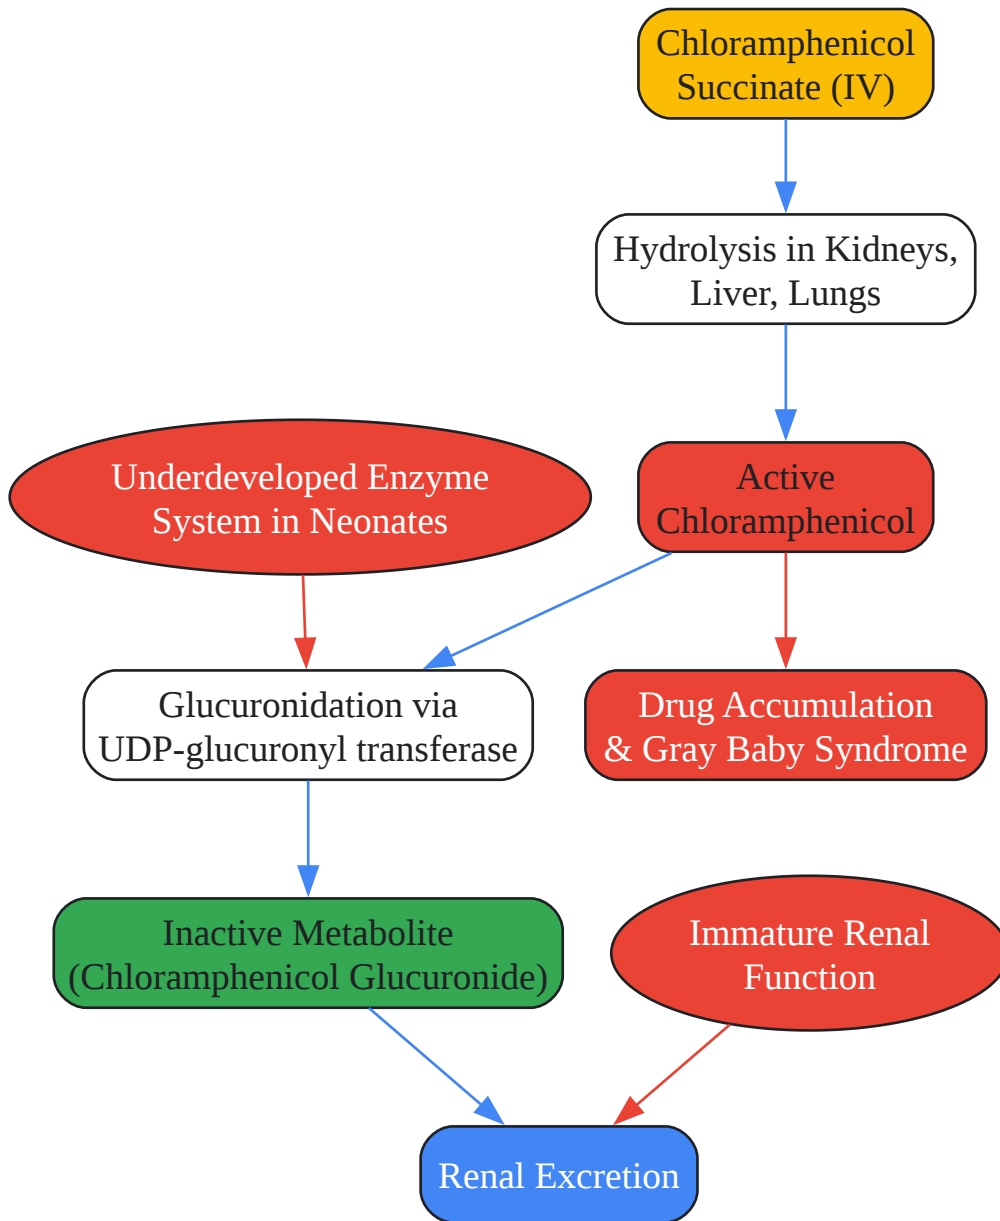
Chloramphenicol Succinate (IV)

Hydrolysis in Kidneys, Liver, Lungs

Underdeveloped Enzyme System in Neonates

Active Chloramphenicol

Glucuronidation via UDP-glucuronyl transferase

Drug Accumulation & Gray Baby Syndrome

Inactive Metabolite (Chloramphenicol Glucuronide)

Immature Renal Function

Renal Excretion